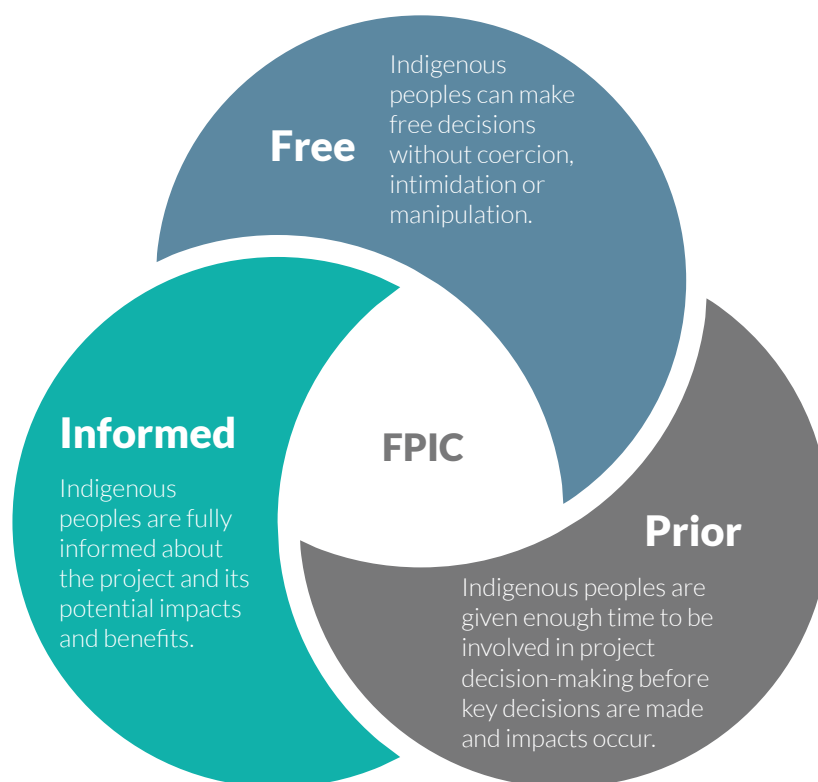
Free

Indigenous peoples can make free decisions without coercion, intimidation or manipulation.

Informed

Indigenous peoples are fully informed about the project and its potential impacts and benefits.

FPIC

Prior

Indigenous peoples are given enough time to be involved in project decision-making before key decisions are made and impacts occur.